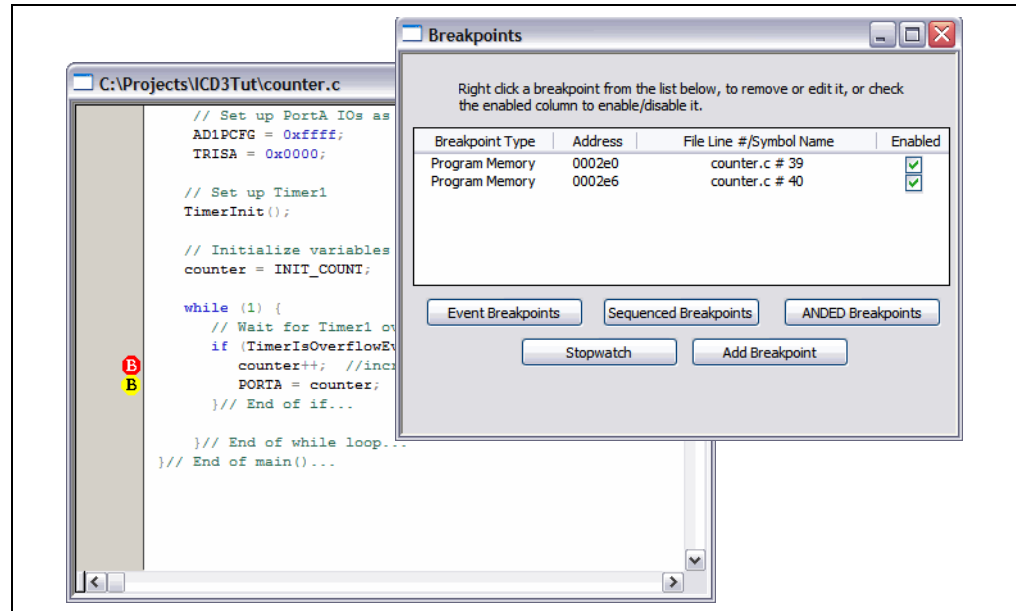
C:\Projects\ICD3Tut\counter.c

// Set up PortA IOs as
AD1PCFG = 0xffff;
TRISA = 0x0000;

// Set up Timer1
TimerInit();

// Initialize variables
counter = INIT_COUNT;

while (1) {
// Wait for Timer1 ov
if (TimerIsOverflowEv
B counter++; //incr
B PORTA = counter;
}// End of if...

}// End of while loop...
}// End of main()...

Breakpoints

Right click a breakpoint from the list below, to remove or edit it, or check the enabled column to enable/disable it.

| Breakpoint Type | Address | File Line #/Symbol Name | Enabled |
|---|---|---|---|
| Program Memory | 0002e0 | counter.c # 39 | ☑ |
| Program Memory | 0002e6 | counter.c # 40 | ☑ |

Event Breakpoints
Sequenced Breakpoints
ANDED Breakpoints
Stopwatch
Add Breakpoint